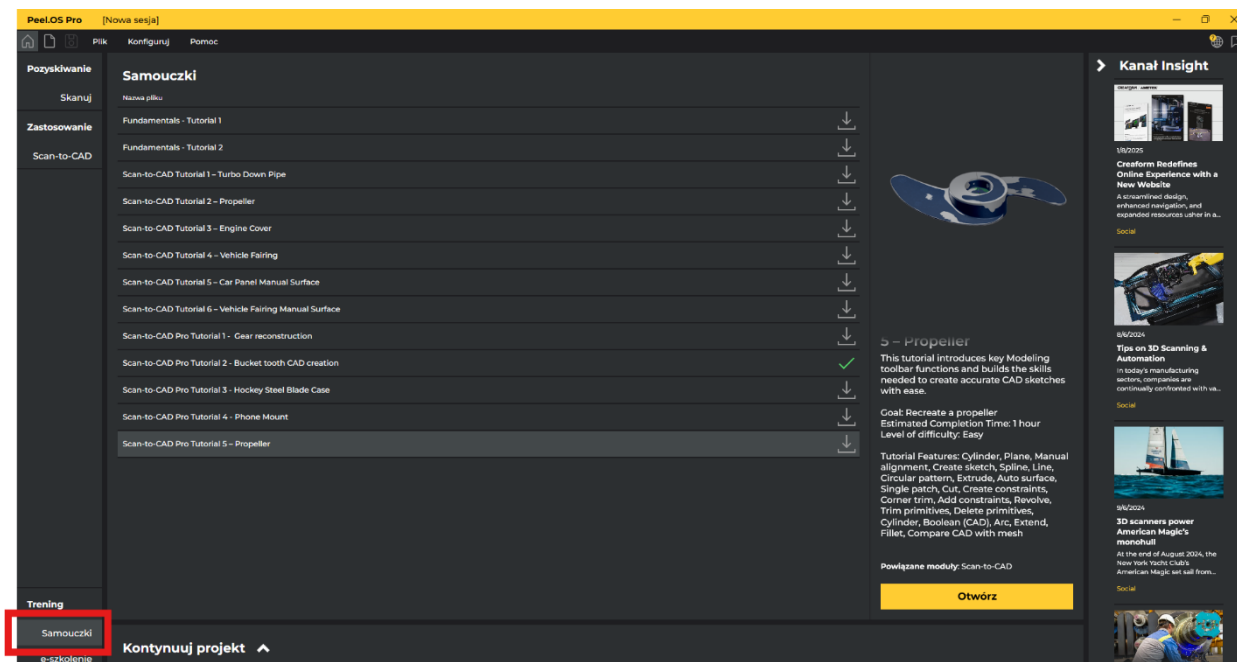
Peel.OS Pro [Nowa sesja]

Plik Konfiguruj Pomoc

Pozyskiwanie
Skanuj
Zastosowanie
Scan-to-CAD

Samouczki
Nazwa pliku

Fundamentals - Tutorial 1
Fundamentals - Tutorial 2
Scan-to-CAD Tutorial 1 – Turbo Down Pipe
Scan-to-CAD Tutorial 2 – Propeller
Scan-to-CAD Tutorial 3 – Engine Cover
Scan-to-CAD Tutorial 4 – Vehicle Fairing
Scan-to-CAD Tutorial 5 – Car Panel Manual Surface
Scan-to-CAD Tutorial 6 – Vehicle Fairing Manual Surface
Scan-to-CAD Pro Tutorial 1 - Gear reconstruction
Scan-to-CAD Pro Tutorial 2 - Bucket tooth CAD creation
Scan-to-CAD Pro Tutorial 3 - Hockey Steel Blade Case
Scan-to-CAD Pro Tutorial 4 - Phone Mount
Scan-to-CAD Pro Tutorial 5 – Propeller

5 – Propeller
This tutorial introduces key Modeling toolbar functions and builds the skills needed to create accurate CAD sketches with ease.

Goal: Recreate a propeller
Estimated Completion Time: 1 hour
Level of difficulty: Easy

Tutorial Features: Cylinder, Plane, Manual alignment, Create sketch, Spline, Line, Circular pattern, Extrude, Auto surface, Single patch, Cut, Create constraints, Corner trim, Add constraints, Revolve, Trim primitives, Delete primitives, Cylinder, Boolean (CAD), Arc, Extend, Fillet, Compare CAD with mesh

Powiązane moduły: Scan-to-CAD

Otwórz

Kanał Insight

1/8/2025
Creaform Redefines Online Experience with a New Website
A streamlined design, enhanced navigation, and expanded resources usher in a...
Social

8/6/2024
Tips on 3D Scanning & Automation
In today's manufacturing sectors, companies are continually confronted with va...
Social

9/6/2024
3D scanners power American Magic's monohull
At the end of August 2024, the New York Yacht Club's American Magic set sail from...
Social

Trening
Samouczki
e-szkolenie

Kontynuuj projekt